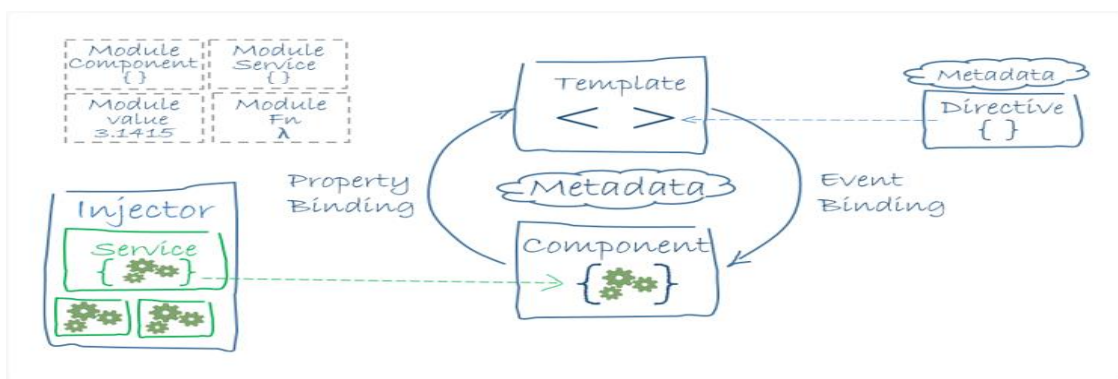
Module Component { }

Module Service { }

Module Value 3.1415

Module Fn $\lambda$

Template
< >

Metadata

Directive
{ }

Property Binding

Metadata

Event Binding

Injector

Service
{ }

Component
{ }